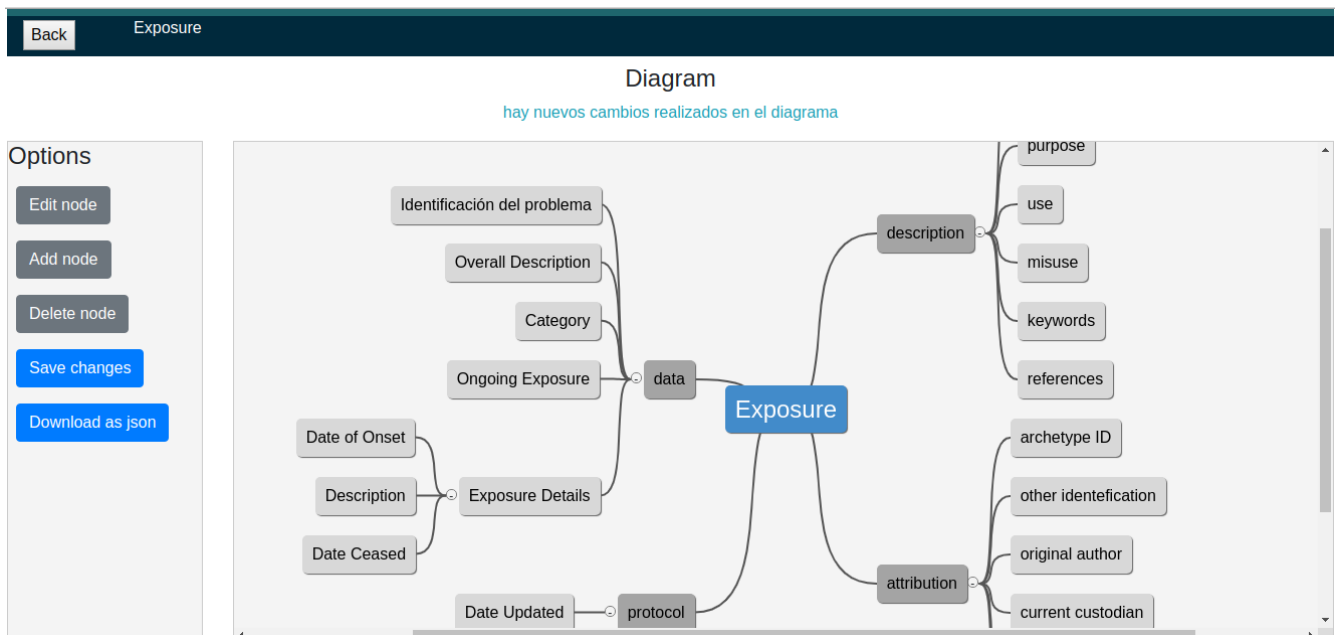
Back Exposure

Diagram

hay nuevos cambios realizados en el diagrama

Options

Edit node

Add node

Delete node

Save changes

Download as json

Identificación del problema

Overall Description

Category

Ongoing Exposure

data

Date of Onset

Description

Exposure Details

Date Ceased

Date Updated

protocol

Exposure

description

purpose

use

misuse

keywords

references

archetype ID

other identefication

original author

attribution

current custodian